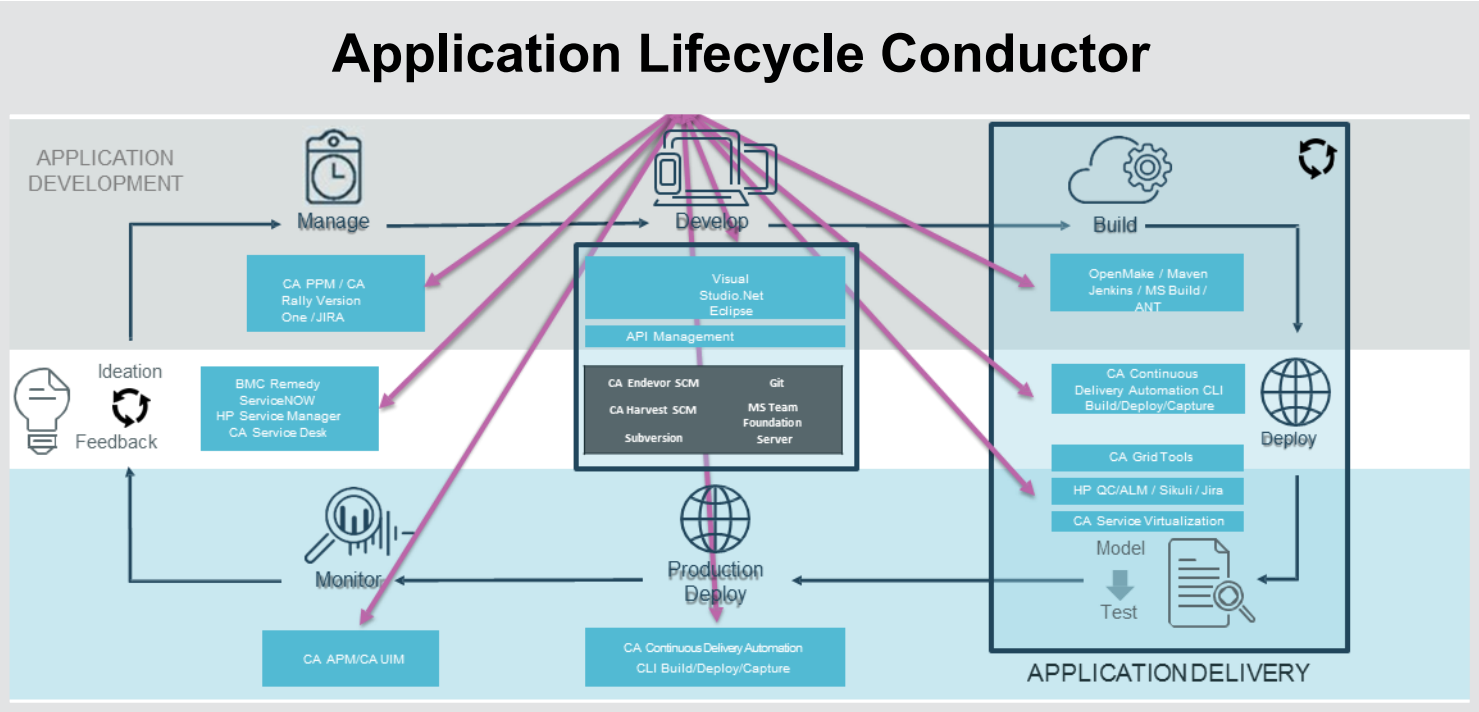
Application Lifecycle Conductor

APPLICATION DEVELOPMENT

Manage

Develop

Build

CA PPM / CA Rally Version One / JIRA

Visual Studio.Net Eclipse

API Management

CA Endevor SCM

Git

CA Harvest SCM

MS Team Foundation Server

Subversion

OpenMake / Maven Jenkins / MS Build / ANT

Ideation

Feedback

BMC Remedy ServiceNOW HP Service Manager CA Service Desk

CA Continuous Delivery Automation CLI Build/Deploy/Capture

Deploy

CA Grid Tools

HP QC/ALM / Sikuli / Jira

CA Service Virtualization

Model

Test

Monitor

Production Deploy

CA APM/CA UIM

CA Continuous Delivery Automation CLI Build/Deploy/Capture

APPLICATION DELIVERY